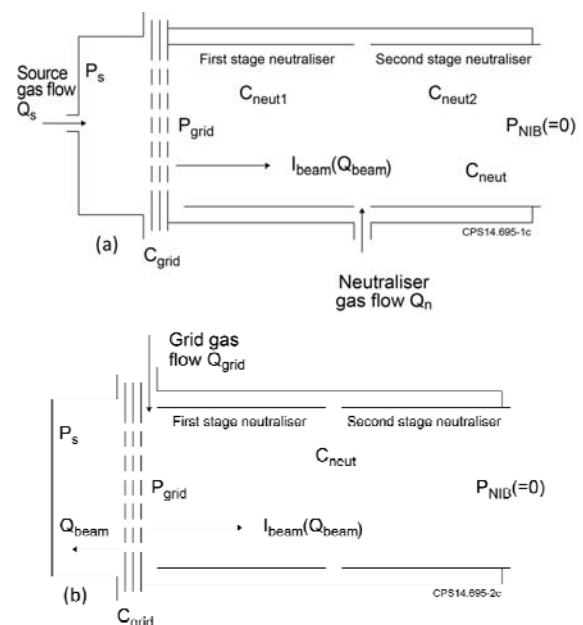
Source gas flow $Q_s$

$P_s$

First stage neutraliser

Second stage neutraliser

$C_{neut1}$

$C_{neut2}$

$P_{grid}$

$P_{NIB}(=0)$

$I_{beam}(Q_{beam})$

$C_{neut}$

CPS14.695-1c

(a)

$C_{grid}$

Neutraliser gas flow $Q_n$

Grid gas flow $Q_{grid}$

First stage neutraliser

Second stage neutraliser

$P_s$

$C_{neut}$

$P_{grid}$

$P_{NIB}(=0)$

$Q_{beam}$

$I_{beam}(Q_{beam})$

(b)

CPS14.695-2c

$C_{grid}$